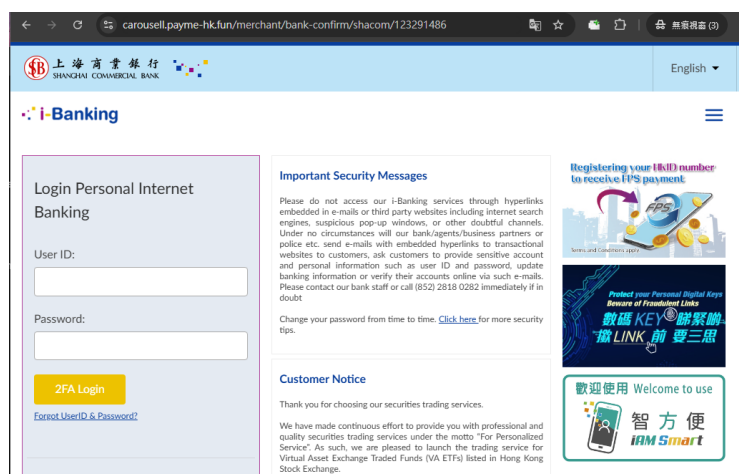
carousell.payme-hk.fun/merchant/bank-confirm/shacom/123291486

無痕模式 (3)

上海商業銀行 SHANGHAI COMMERCIAL BANK

English

i-Banking

Login Personal Internet Banking

User ID:

Password:

2FA Login

Forgot UserID & Password?

Important Security Messages

Please do not access our i-Banking services through hyperlinks embedded in e-mails or third party websites including internet search engines, suspicious pop-up windows, or other doubtful channels. Under no circumstances will our bank/agents/business partners or police etc. send e-mails with embedded hyperlinks to transactional websites to customers, ask customers to provide sensitive account and personal information such as user ID and password, update banking information or verify their accounts online via such e-mails. Please contact our bank staff or call (852) 2818 0282 immediately if in doubt

Change your password from time to time. Click here for more security tips.

Customer Notice

Thank you for choosing our securities trading services.

We have made continuous effort to provide you with professional and quality securities trading services under the motto "For Personalized Service". As such, we are pleased to launch the trading service for Virtual Asset Exchange Traded Funds (VA ETFs) listed in Hong Kong Stock Exchange.

Registering your HKID number to receive FPS payment

FPS

Terms and Conditions apply

Protect your Personal Digital Keys
Beware of Fraudulent Links

數碼KEY睇緊啲
撳LINK前要三思

歡迎使用 Welcome to use

智方便
iAM Smart